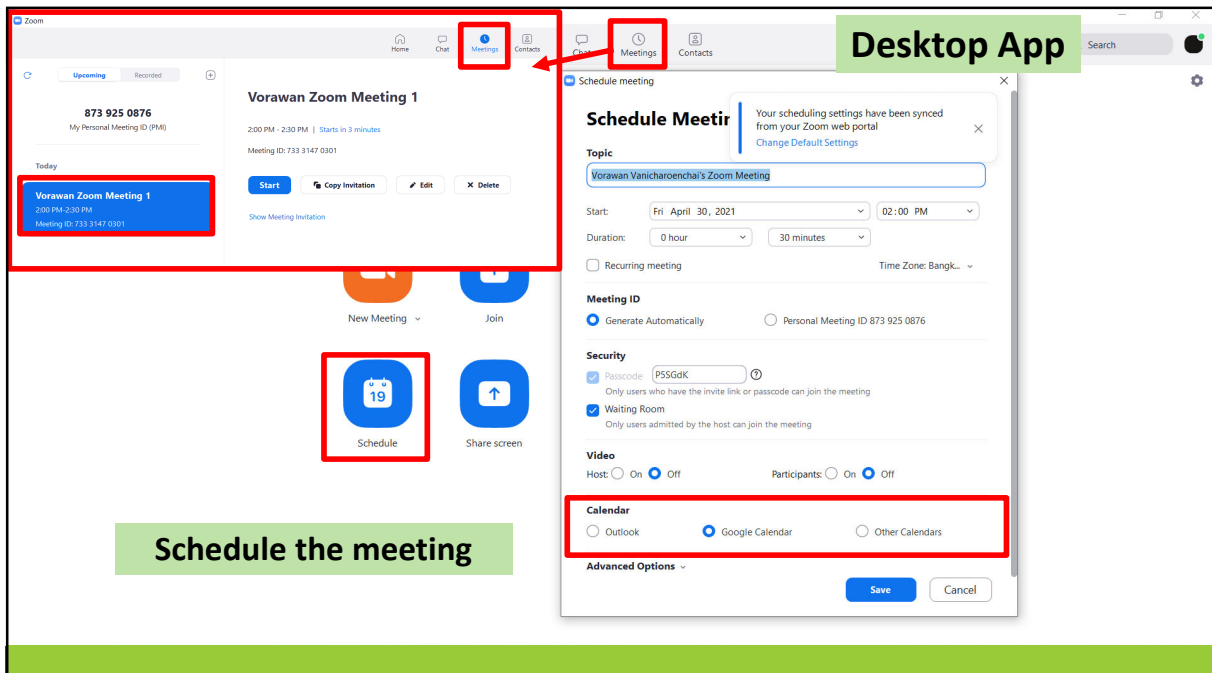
Zoom

Home Chat Meetings Contacts

Upcoming Recorded

873 925 0876
My Personal Meeting ID (PMI)

Today

Vorawan Zoom Meeting 1
2:00 PM-2:30 PM
Meeting ID: 733 3147 0301

Vorawan Zoom Meeting 1

2:00 PM - 2:30 PM | Starts in 3 minutes

Meeting ID: 733 3147 0301

Start Copy Invitation Edit Delete

Show Meeting Invitation

Chat Meetings Contacts

Desktop App

Search

New Meeting Join

19

Schedule Share screen

Schedule the meeting

Schedule meeting

Schedule Meetir

Your scheduling settings have been synced from your Zoom web portal
Change Default Settings

Topic
Vorawan Vanicharoenchai's Zoom Meeting

Start: Fri April 30, 2021 02:00 PM
Duration: 0 hour 30 minutes
Recurring meeting Time Zone: Bangk...

Meeting ID
Generate Automatically Personal Meeting ID 873 925 0876

Security
Passcode P5SGdK
Only users who have the invite link or passcode can join the meeting
Waiting Room
Only users admitted by the host can join the meeting

Video
Host: On Off Participants: On Off

Calendar
Outlook Google Calendar Other Calendars

Advanced Options

Save Cancel